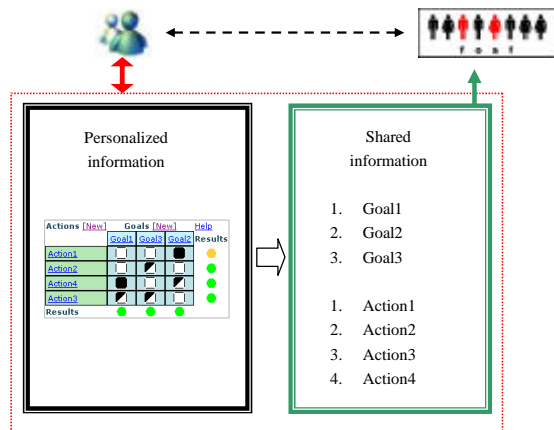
foaf

Personalized information

| Actions [New] | Goals [New] | | | Help |
|---|---|---|---|---|
| | Goal1 | Goal3 | Goal2 | Results |
| Action1 | | | | |
| Action2 | | | | |
| Action4 | | | | |
| Action3 | | | | |
| Results | | | | |

Shared information

1. Goal1
2. Goal2
3. Goal3

1. Action1
2. Action2
3. Action3
4. Action4